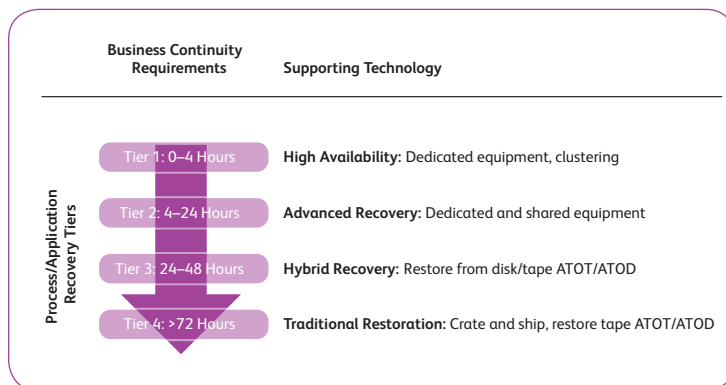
Business Continuity Requirements

Supporting Technology

Process/Application Recovery Tiers

Tier 1: 0–4 Hours

High Availability: Dedicated equipment, clustering

Tier 2: 4–24 Hours

Advanced Recovery: Dedicated and shared equipment

Tier 3: 24–48 Hours

Hybrid Recovery: Restore from disk/tape ATOT/ATOD

Tier 4: >72 Hours

Traditional Restoration: Crate and ship, restore tape ATOT/ATOD